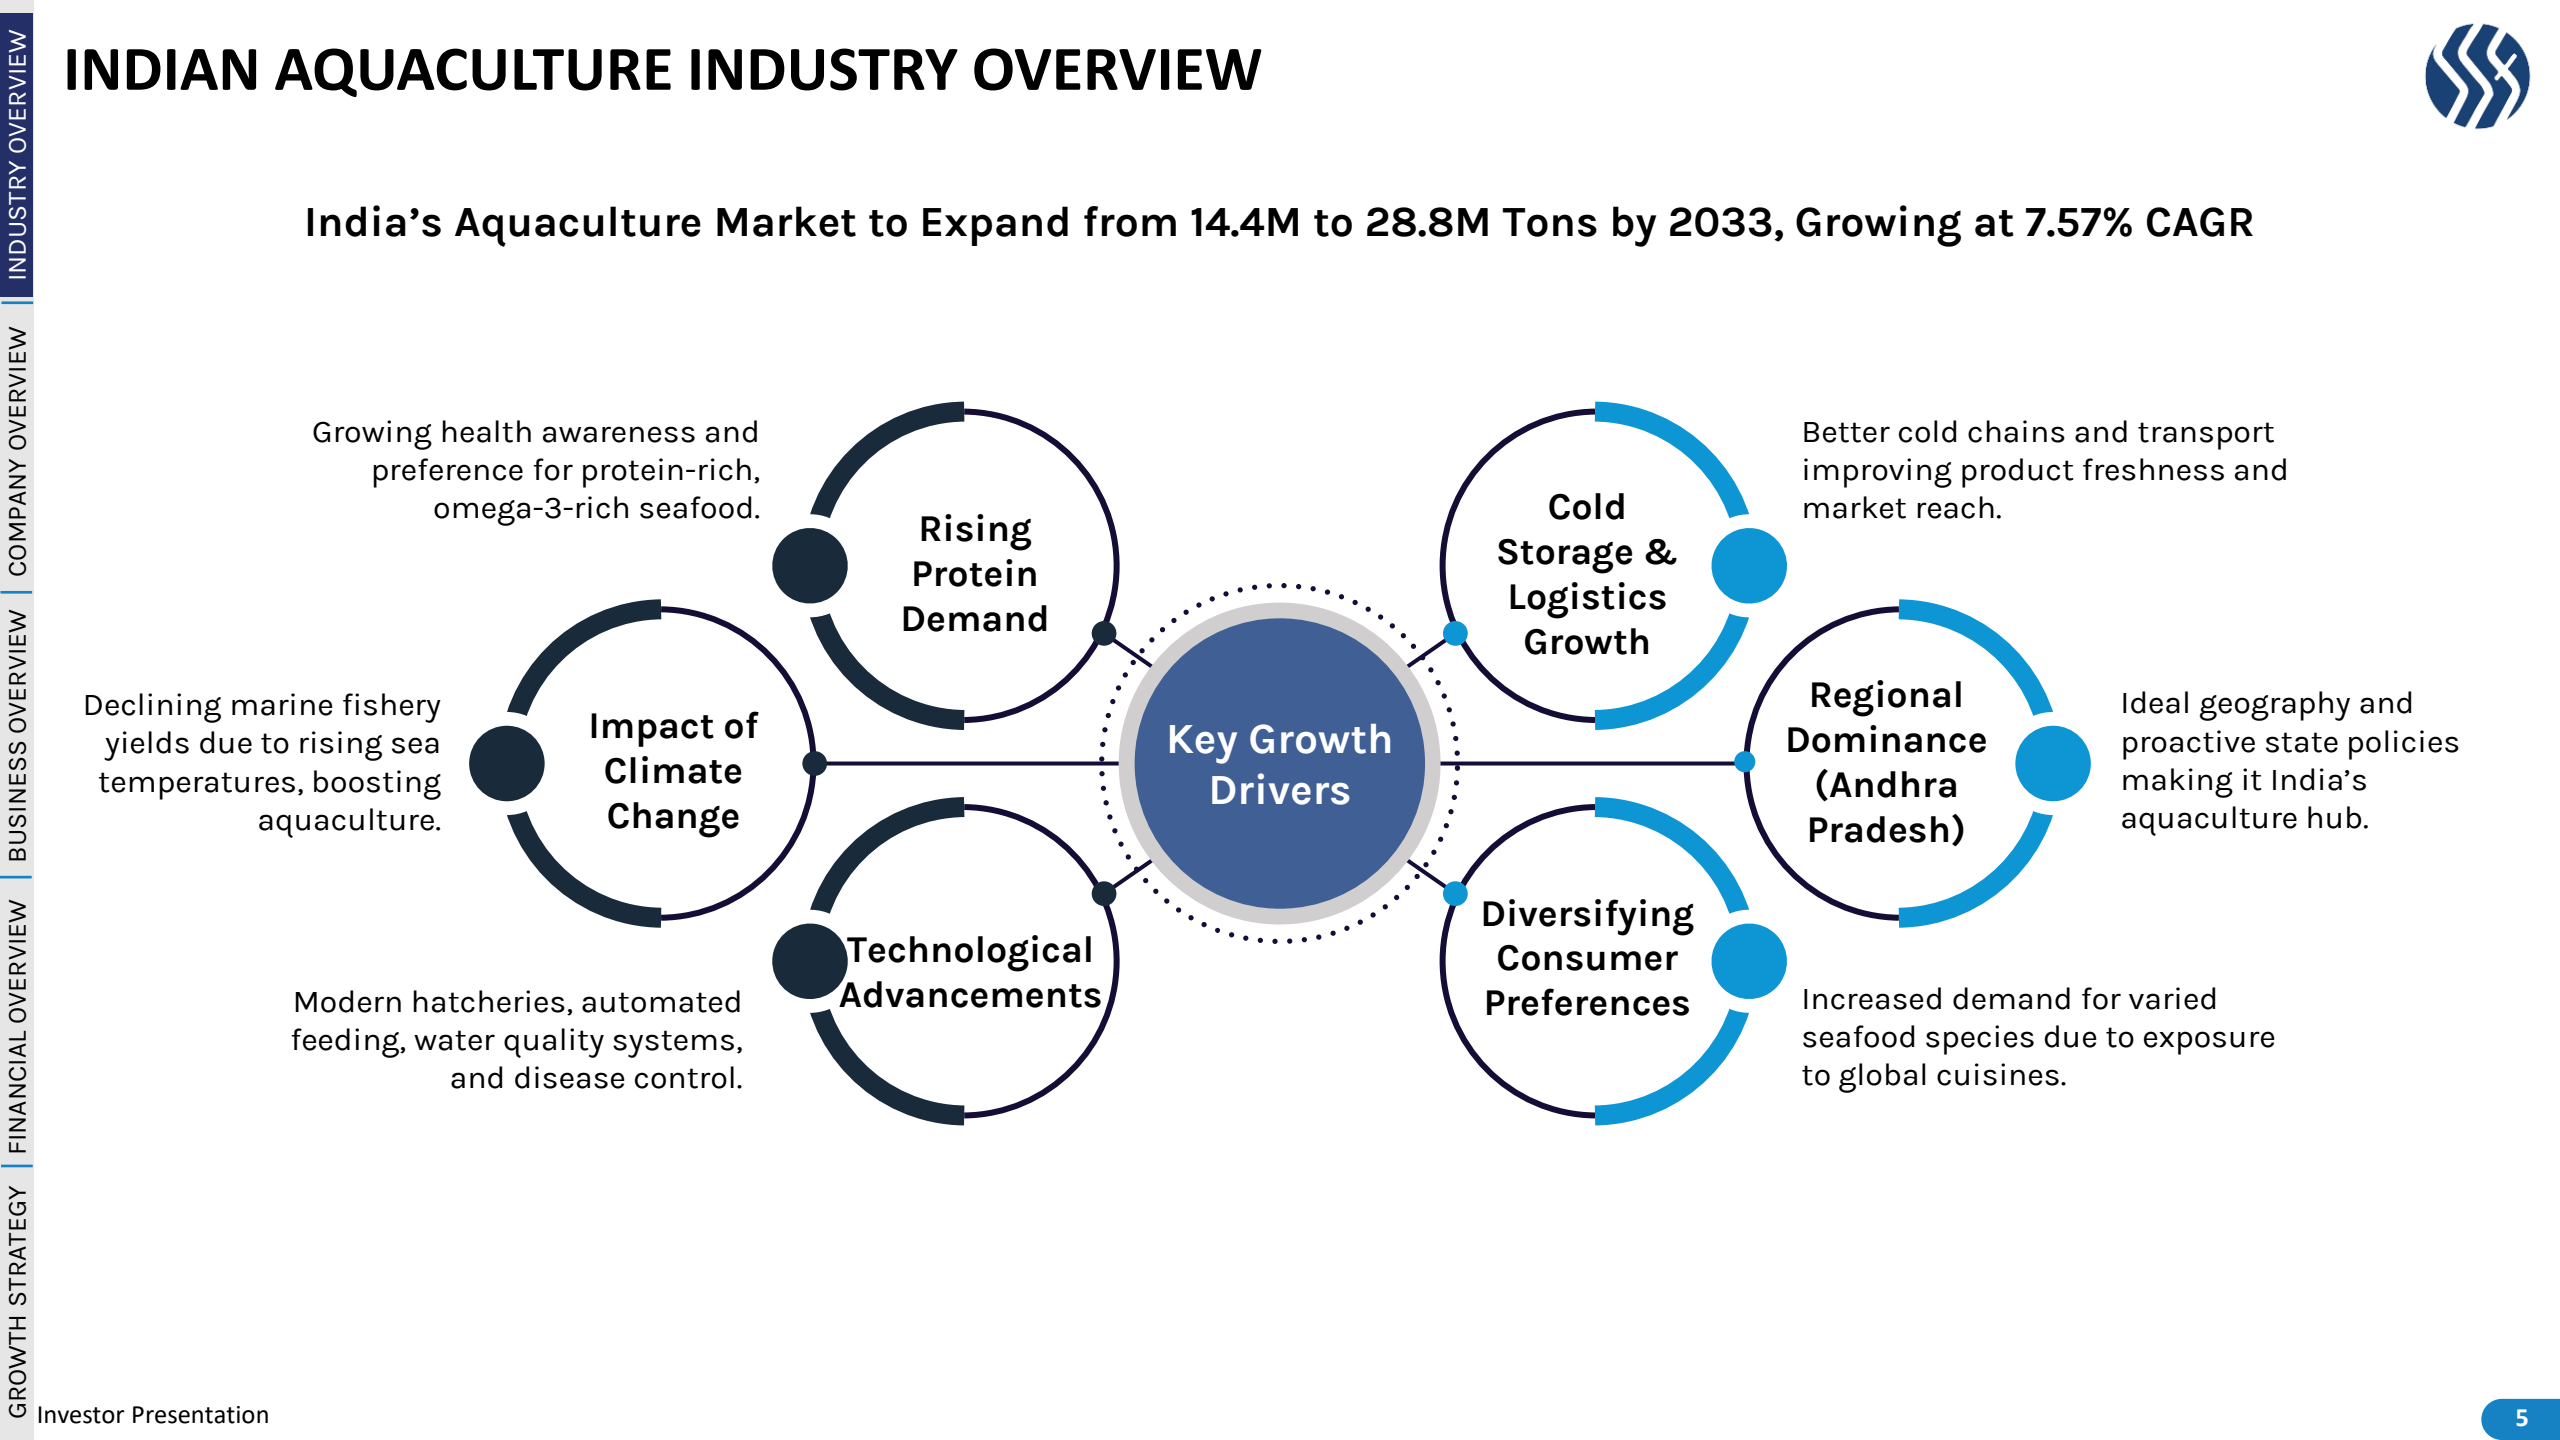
INDUSTRY OVERVIEW
COMPANY OVERVIEW
BUSINESS OVERVIEW
FINANCIAL OVERVIEW
GROWTH STRATEGY

INDIAN AQUACULTURE INDUSTRY OVERVIEW

India’s Aquaculture Market to Expand from 14.4M to 28.8M Tons by 2033, Growing at 7.57% CAGR

Growing health awareness and preference for protein-rich, omega-3-rich seafood.

Rising Protein Demand

Cold Storage & Logistics Growth

Better cold chains and transport improving product freshness and market reach.

Declining marine fishery yields due to rising sea temperatures, boosting aquaculture.

Impact of Climate Change

Key Growth Drivers

Regional Dominance (Andhra Pradesh)

Ideal geography and proactive state policies making it India’s aquaculture hub.

Technological Advancements

Modern hatcheries, automated feeding, water quality systems, and disease control.

Diversifying Consumer Preferences

Increased demand for varied seafood species due to exposure to global cuisines.

Investor Presentation

5